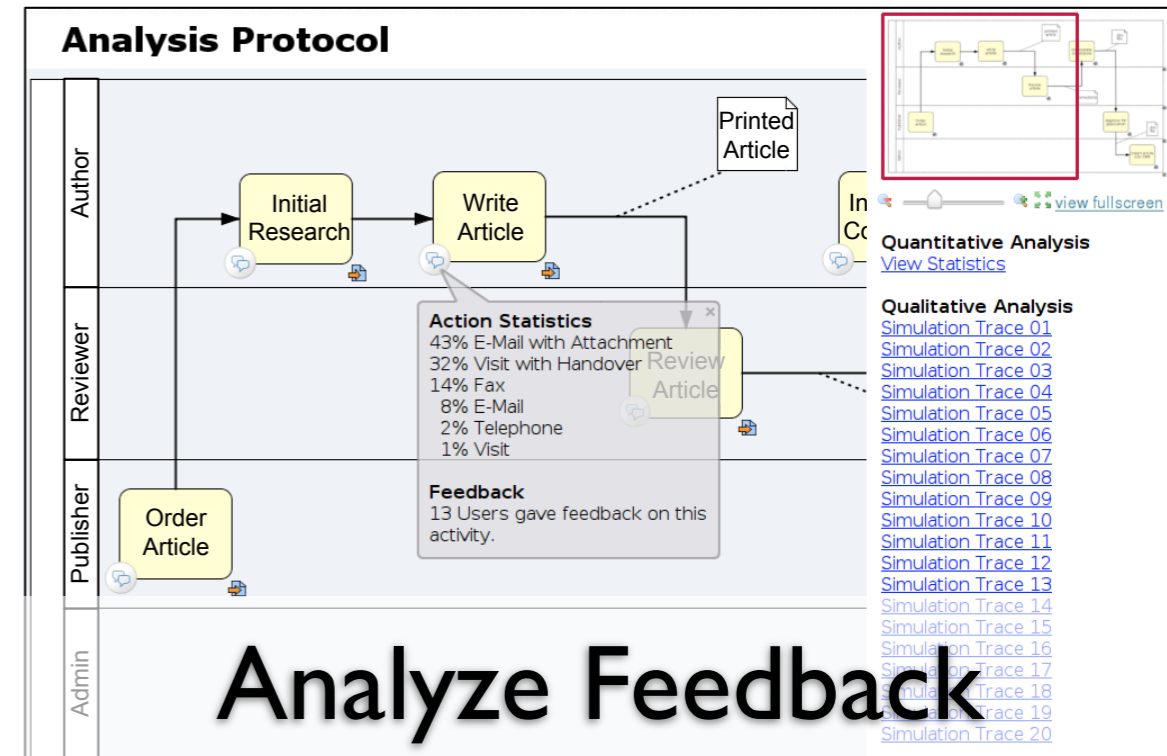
Analysis Protocol

Author

Initial Research

Write Article

Printed Article

In Co

Reviewer

Review Article

Publisher

Order Article

Admin

Action Statistics
43% E-Mail with Attachment
32% Visit with Handover
14% Fax
8% E-Mail
2% Telephone
1% Visit

Feedback
13 Users gave feedback on this activity.

view fullscreen

Quantitative Analysis
View Statistics

Qualitative Analysis
Simulation Trace 01
Simulation Trace 02
Simulation Trace 03
Simulation Trace 04
Simulation Trace 05
Simulation Trace 06
Simulation Trace 07
Simulation Trace 08
Simulation Trace 09
Simulation Trace 10
Simulation Trace 11
Simulation Trace 12
Simulation Trace 13
Simulation Trace 14
Simulation Trace 15
Simulation Trace 16
Simulation Trace 17
Simulation Trace 18
Simulation Trace 19
Simulation Trace 20

Analyze Feedback